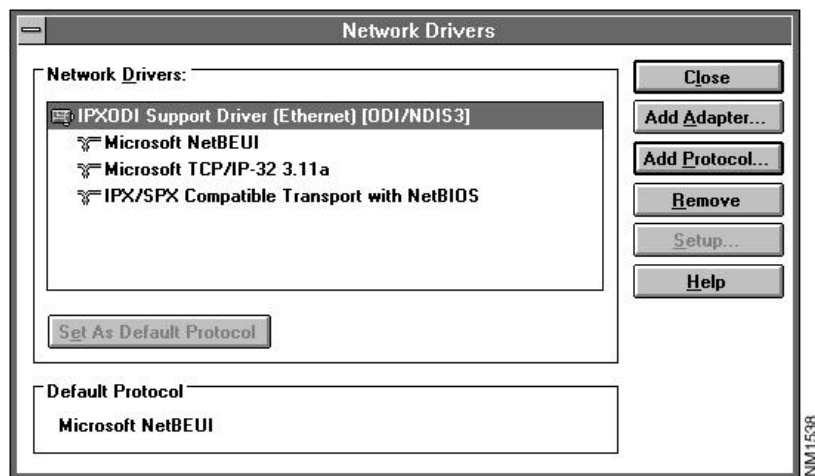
Network Drivers

Network Drivers:

IPXODI Support Driver (Ethernet) [ODI/NDIS3]
Microsoft NetBEUI
Microsoft TCP/IP-32 3.11a
IPX/SPX Compatible Transport with NetBIOS

Set As Default Protocol

Close
Add Adapter...
Add Protocol...
Remove
Setup...
Help

Default Protocol
Microsoft NetBEUI

NM1538